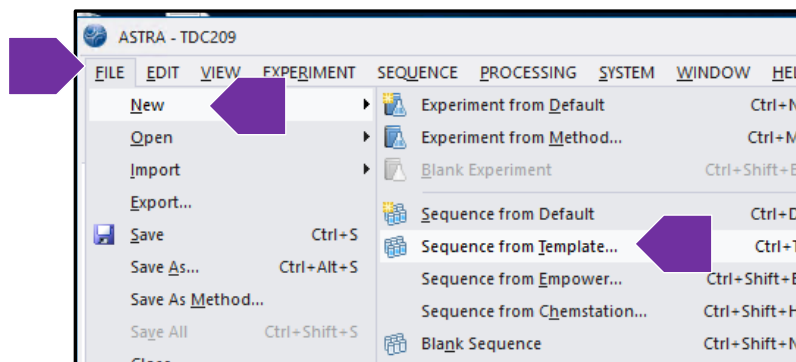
ASTRA - TDC209

FILE EDIT VIEW EXPERIMENT SEQUENCE PROCESSING SYSTEM WINDOW HE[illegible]

New
Open
Import
Export...
Save Ctrl+S
Save As... Ctrl+Alt+S
Save As Method...
Save All Ctrl+Shift+S
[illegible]

Experiment from Default Ctrl+N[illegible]
Experiment from Method... Ctrl+M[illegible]
Blank Experiment Ctrl+Shift+E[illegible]
Sequence from Default Ctrl+D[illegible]
Sequence from Template... Ctrl+T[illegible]
Sequence from Empower... Ctrl+Shift+E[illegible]
Sequence from Chemstation... Ctrl+Shift+H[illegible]
Blank Sequence Ctrl+Shift+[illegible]